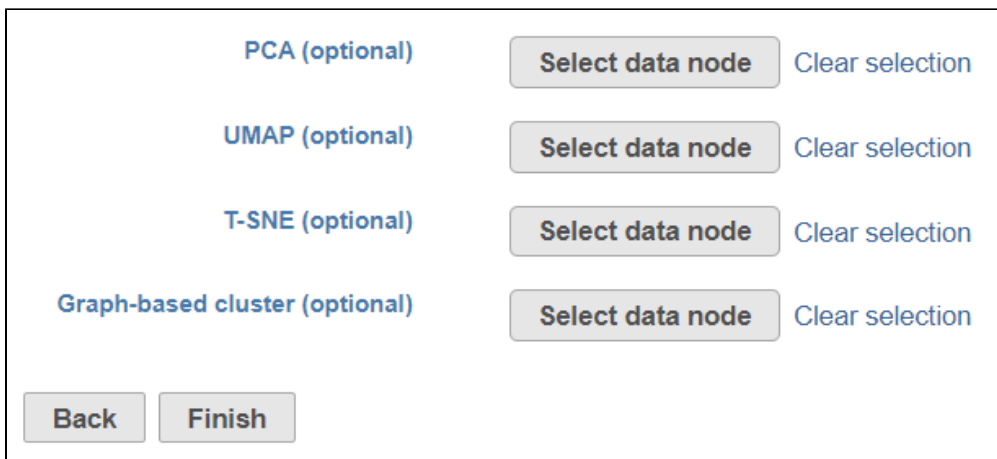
PCA (optional) Select data node Clear selection

UMAP (optional) Select data node Clear selection

T-SNE (optional) Select data node Clear selection

Graph-based cluster (optional) Select data node Clear selection

Back Finish